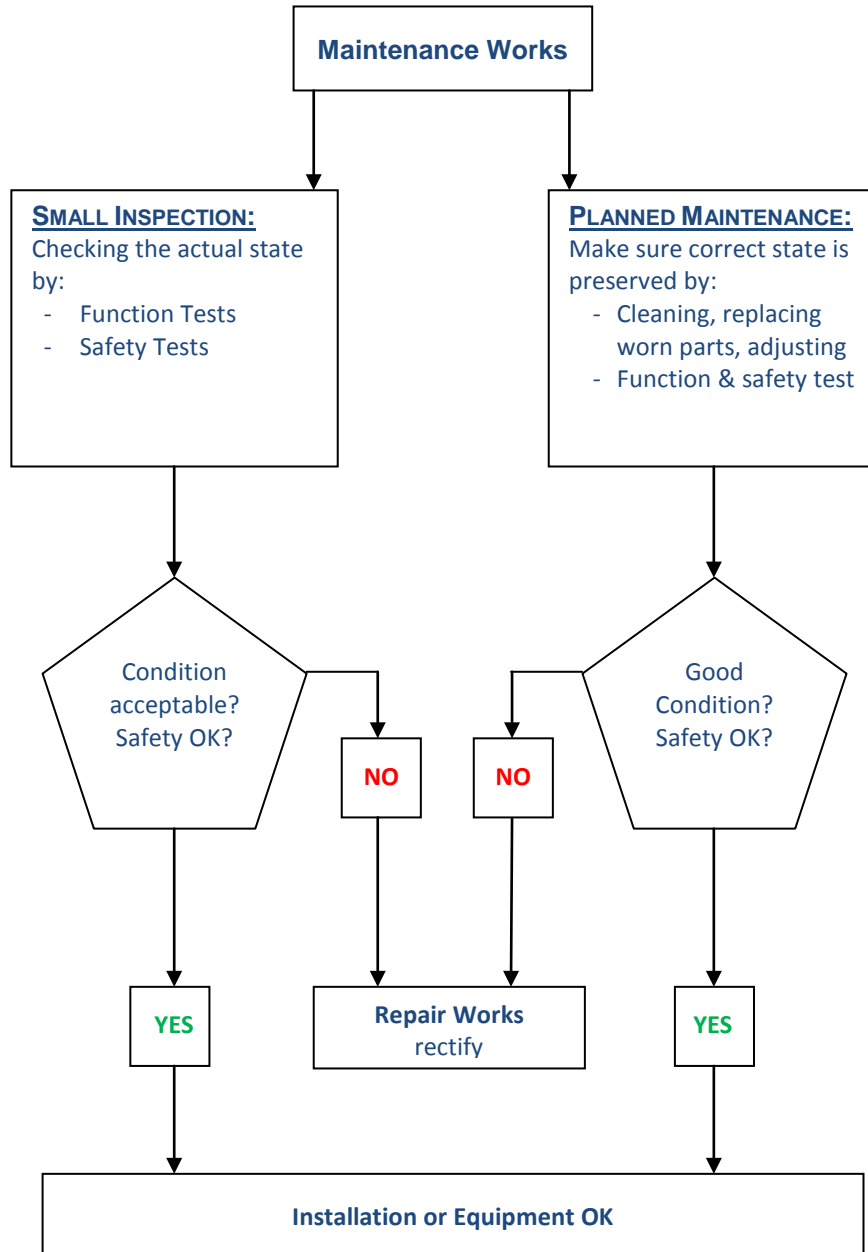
Maintenance Works

SMALL INSPECTION:
Checking the actual state by:
- Function Tests
- Safety Tests

PLANNED MAINTENANCE:
Make sure correct state is preserved by:
- Cleaning, replacing worn parts, adjusting
- Function & safety test

Condition acceptable? Safety OK?

NO

NO

Good Condition? Safety OK?

YES

Repair Works
rectify

YES

Installation or Equipment OK